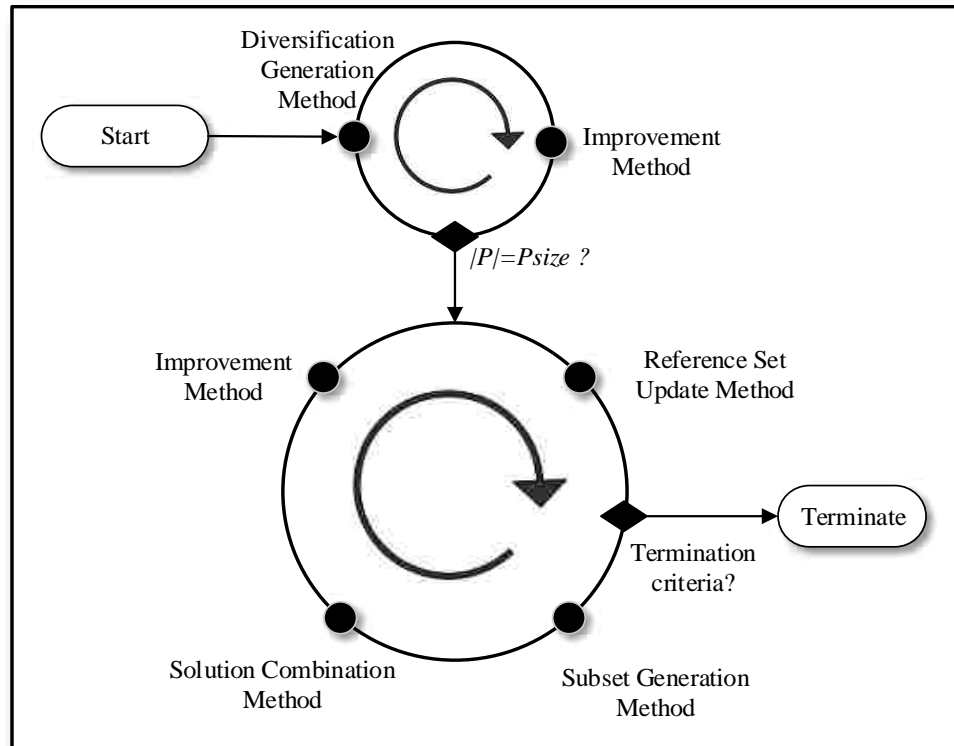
Diversification Generation Method

Start

Improvement Method

|P|=Psize ?

Improvement Method

Reference Set Update Method

Terminate

Termination criteria?

Solution Combination Method

Subset Generation Method